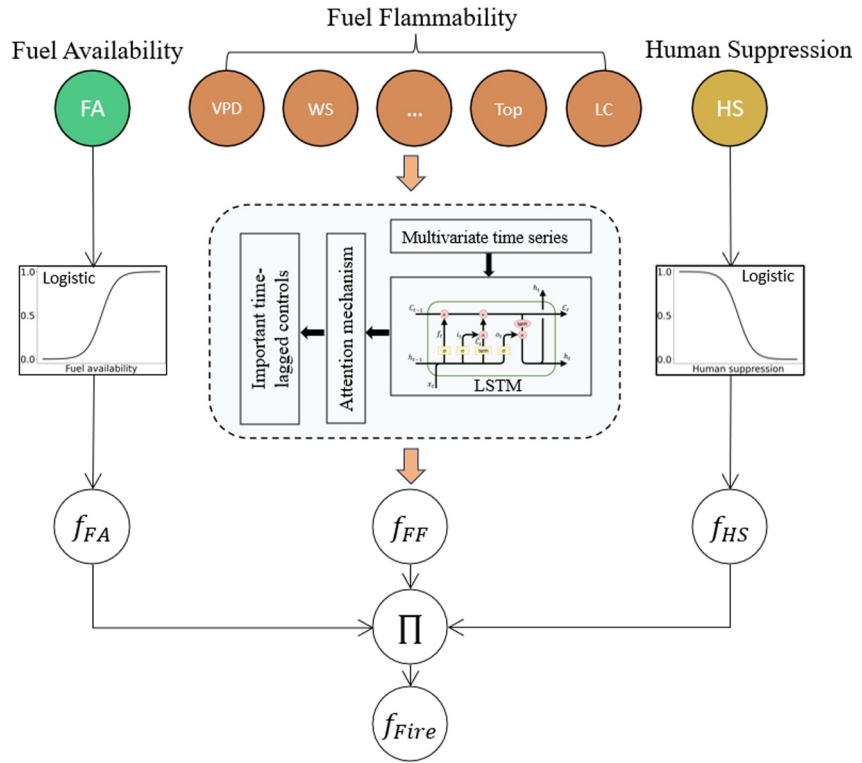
Fuel Flammability

Fuel Availability

Human Suppression

FA

VPD

WS

...

Top

LC

HS

Multivariate time series

$C_{t-1}$

$C_t$

$h_t$

$f_t$

$i_t$

$\tilde{C}_t$

$o_t$

tanh

$h_{t-1}$

$h_t$

$x_t$

σ

σ

tanh

σ

LSTM

Attention mechanism

Important time-lagged controls

1.0

0.5

0.0

Logistic

Fuel availability

1.0

0.5

0.0

Logistic

Human suppression

$f_{FA}$

$f_{FF}$

$f_{HS}$

$\prod$

$f_{Fire}$